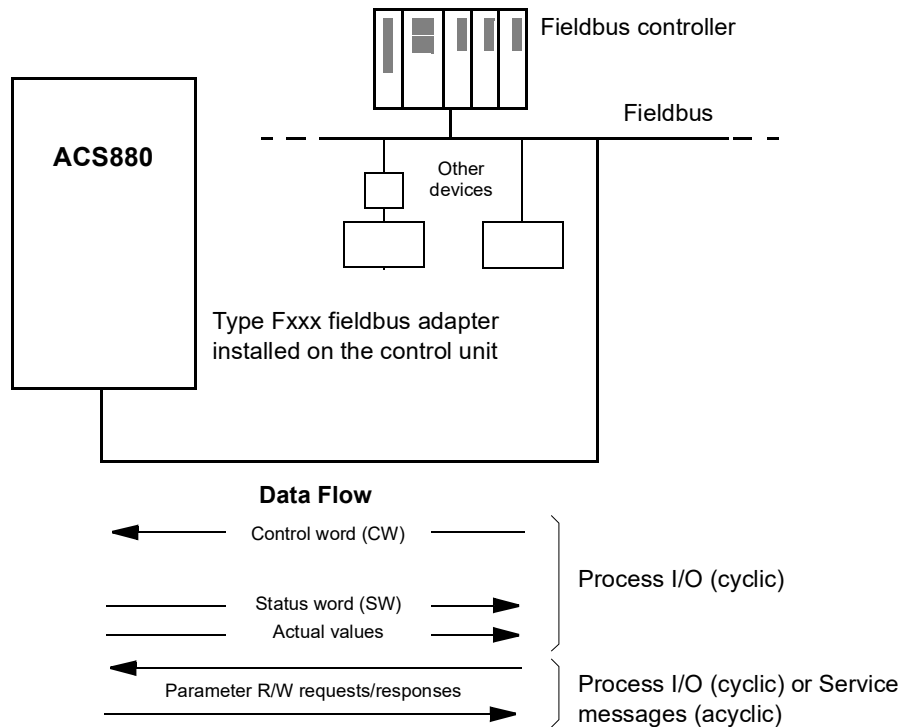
Fieldbus controller

Fieldbus

ACS880

Other devices

Type Fxxx fieldbus adapter installed on the control unit

Data Flow

Control word (CW)

Status word (SW)

Actual values

Process I/O (cyclic)

Parameter R/W requests/responses

Process I/O (cyclic) or Service messages (acyclic)